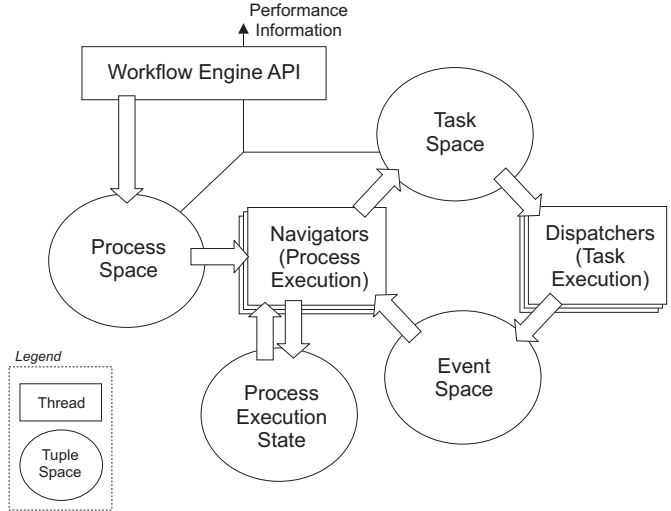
Performance Information

Workflow Engine API

Task Space

Process Space

Navigators (Process Execution)

Dispatchers (Task Execution)

Event Space

Process Execution State

Legend

Thread

Tuple Space